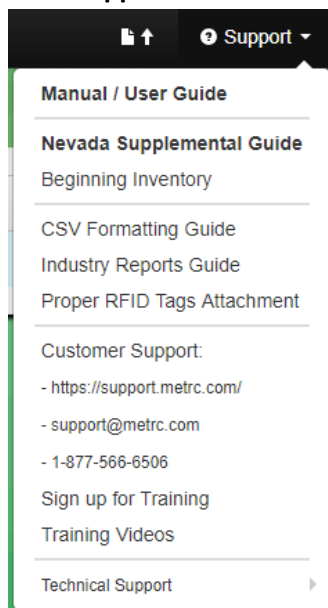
Support

Manual / User Guide

Nevada Supplemental Guide
Beginning Inventory

CSV Formatting Guide
Industry Reports Guide
Proper RFID Tags Attachment

Customer Support:
- https://support.metrc.com/
- support@metrc.com
- 1-877-566-6506
Sign up for Training
Training Videos

Technical Support